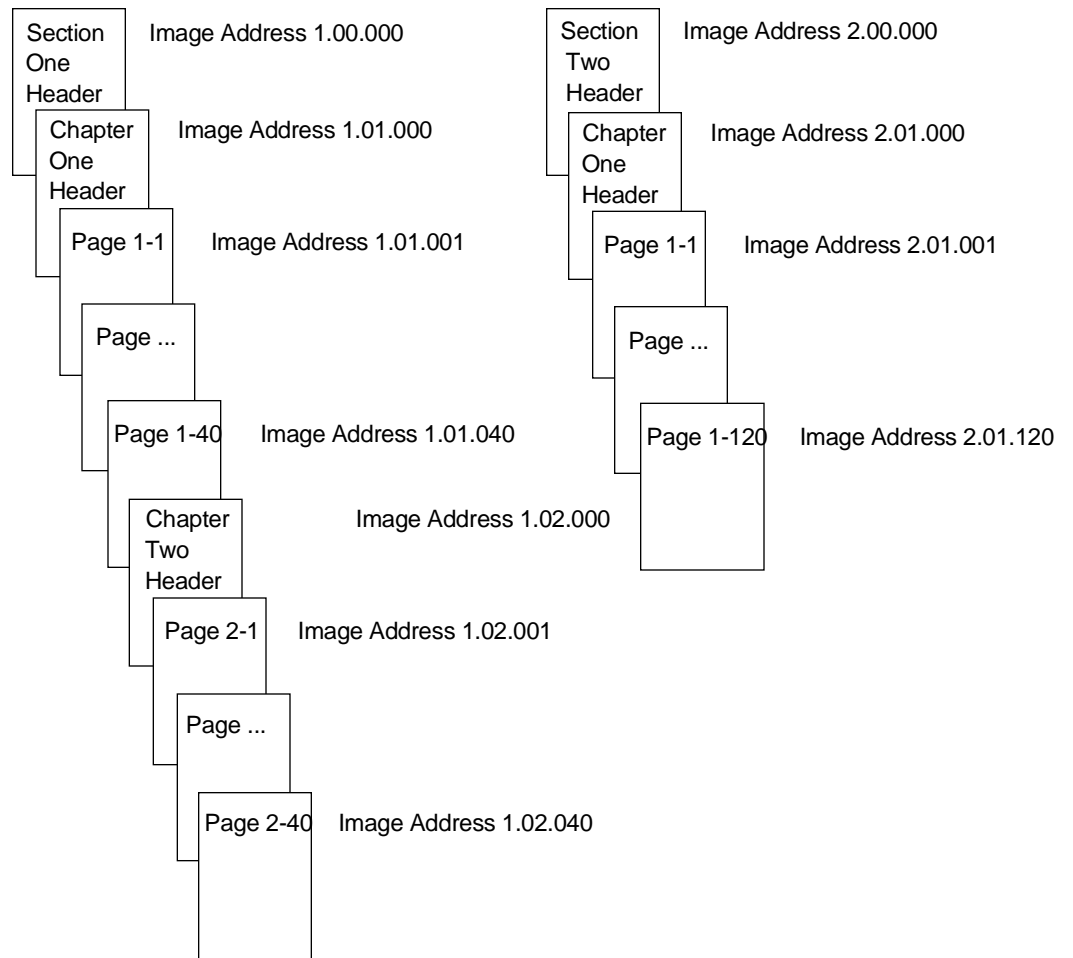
Section One Header

Image Address 1.00.000

Chapter One Header

Image Address 1.01.000

Page 1-1

Image Address 1.01.001

Page ...

Page 1-40

Image Address 1.01.040

Chapter Two Header

Image Address 1.02.000

Page 2-1

Image Address 1.02.001

Page ...

Page 2-40

Image Address 1.02.040

Section Two Header

Image Address 2.00.000

Chapter One Header

Image Address 2.01.000

Page 1-1

Image Address 2.01.001

Page ...

Page 1-120

Image Address 2.01.120